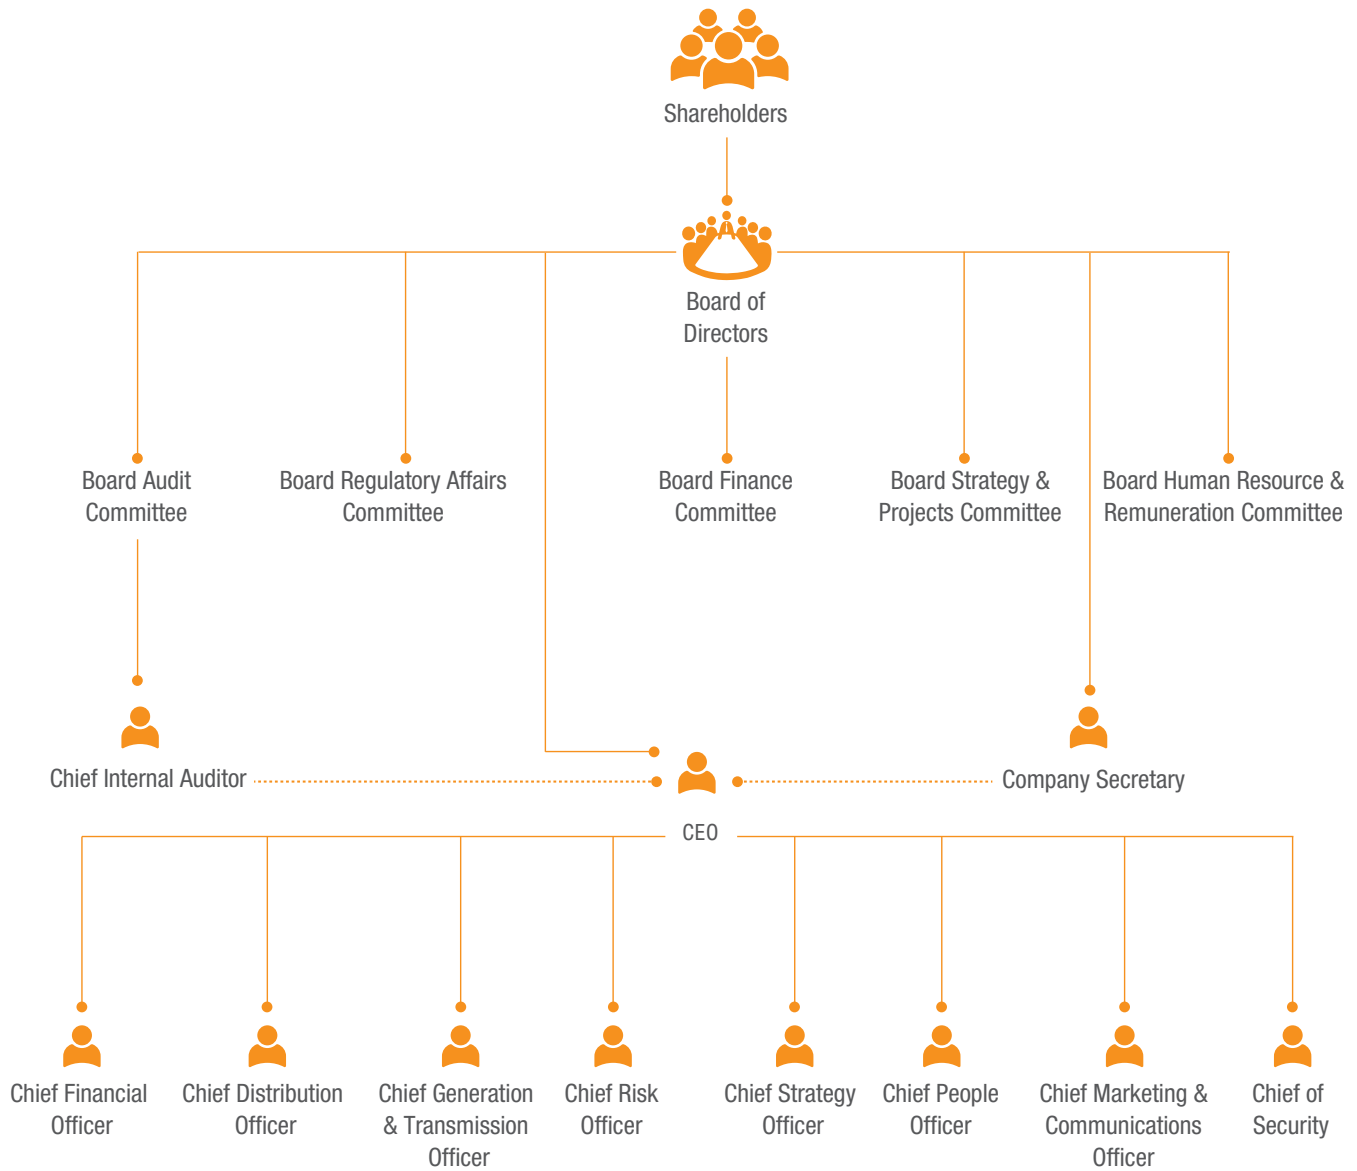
Shareholders

Board of Directors

Board Audit Committee

Board Regulatory Affairs Committee

Board Finance Committee

Board Strategy & Projects Committee

Board Human Resource & Remuneration Committee

Chief Internal Auditor

Company Secretary

CEO

Chief Financial Officer

Chief Distribution Officer

Chief Generation & Transmission Officer

Chief Risk Officer

Chief Strategy Officer

Chief People Officer

Chief Marketing & Communications Officer

Chief of Security